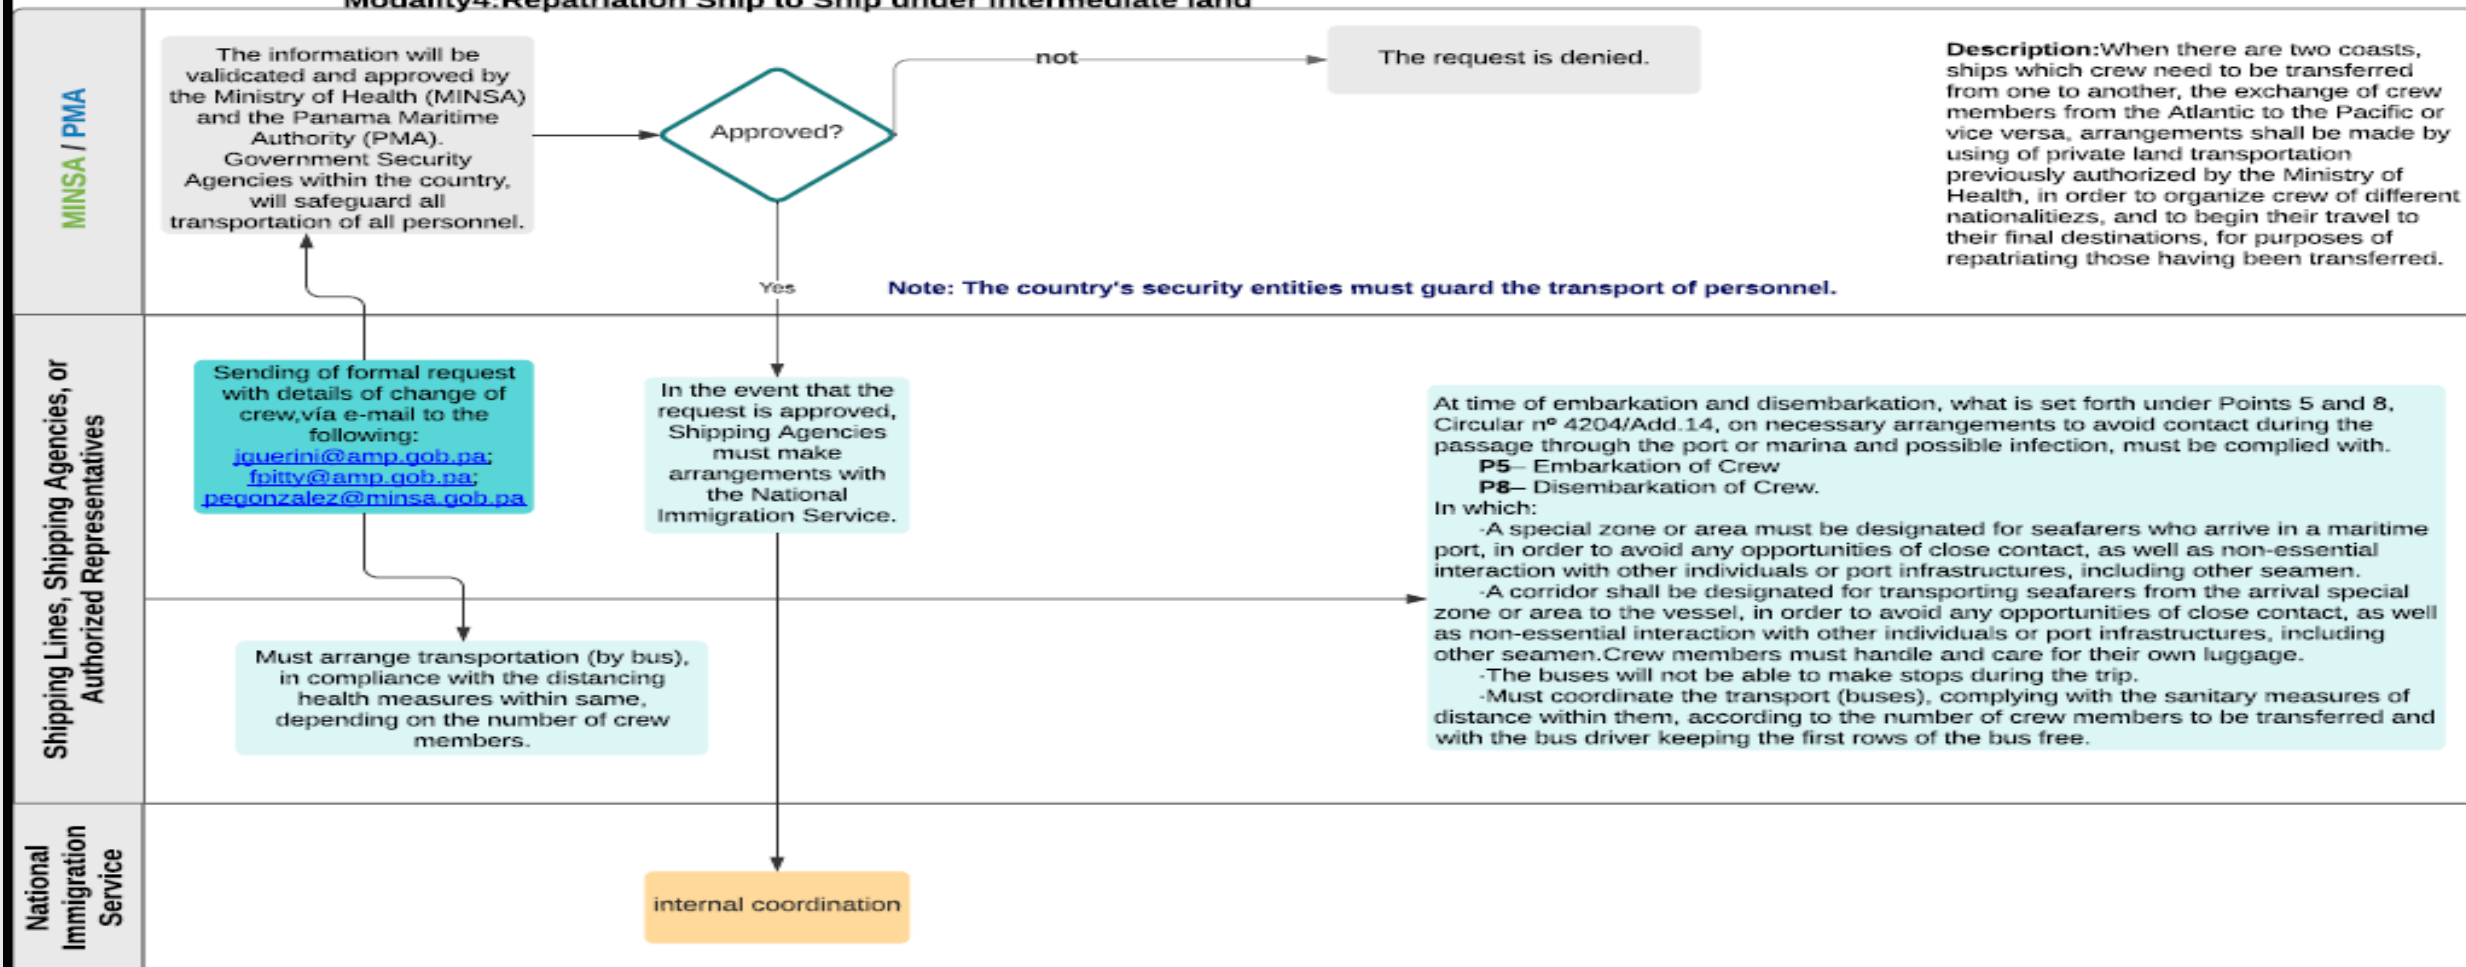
Modality4:Repatriation Ship to Ship under intermediate land

MINSA / PMA

The information will be validicated and approved by the Ministry of Health (MINSA) and the Panama Maritime Authority (PMA). Government Security Agencies within the country, will safeguard all transportation of all personnel.

Approved?

not

The request is denied.

Yes

Description:When there are two coasts, ships which crew need to be transferred from one to another, the exchange of crew members from the Atlantic to the Pacific or vice versa, arrangements shall be made by using of private land transportation previously authorized by the Ministry of Health, in order to organize crew of different nationalitiezs, and to begin their travel to their final destinations, for purposes of repatriating those having been transferred.

Note: The country's security entities must guard the transport of personnel.

Shipping Lines, Shipping Agencies, or Authorized Representatives

Sending of formal request with details of change of crew,vía e-mail to the following: jguerini@amp.gob.pa; fpitty@amp.gob.pa; pegonzalez@minsa.gob.pa

In the event that the request is approved, Shipping Agencies must make arrangements with the National Immigration Service.

At time of embarkation and disembarkation, what is set forth under Points 5 and 8, Circular nº 4204/Add.14, on necessary arrangements to avoid contact during the passage through the port or marina and possible infection, must be complied with.
P5– Embarkation of Crew
P8– Disembarkation of Crew.
In which:
-A special zone or area must be designated for seafarers who arrive in a maritime port, in order to avoid any opportunities of close contact, as well as non-essential interaction with other individuals or port infrastructures, including other seamen.
-A corridor shall be designated for transporting seafarers from the arrival special zone or area to the vessel, in order to avoid any opportunities of close contact, as well as non-essential interaction with other individuals or port infrastructures, including other seamen.Crew members must handle and care for their own luggage.
-The buses will not be able to make stops during the trip.
-Must coordinate the transport (buses), complying with the sanitary measures of distance within them, according to the number of crew members to be transferred and with the bus driver keeping the first rows of the bus free.

Must arrange transportation (by bus), in compliance with the distancing health measures within same, depending on the number of crew members.

National Immigration Service

internal coordination